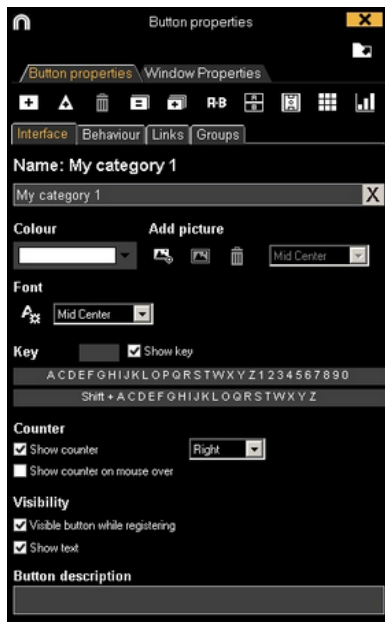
Button properties

X

Button properties Window Properties

A-B

Interface Behaviour Links Groups

Name: My category 1

My category 1

X

Colour

Add picture

Mid Center

Font

Mid Center

Key

Show key

A C D E F G H I J K L O P Q R S T W X Y Z 1 2 3 4 5 6 7 8 9 0

Shift + A C D E F G H I J K L O Q R S T W X Y Z

Counter

Show counter

Right

Show counter on mouse over

Visibility

Visible button while registering

Show text

Button description